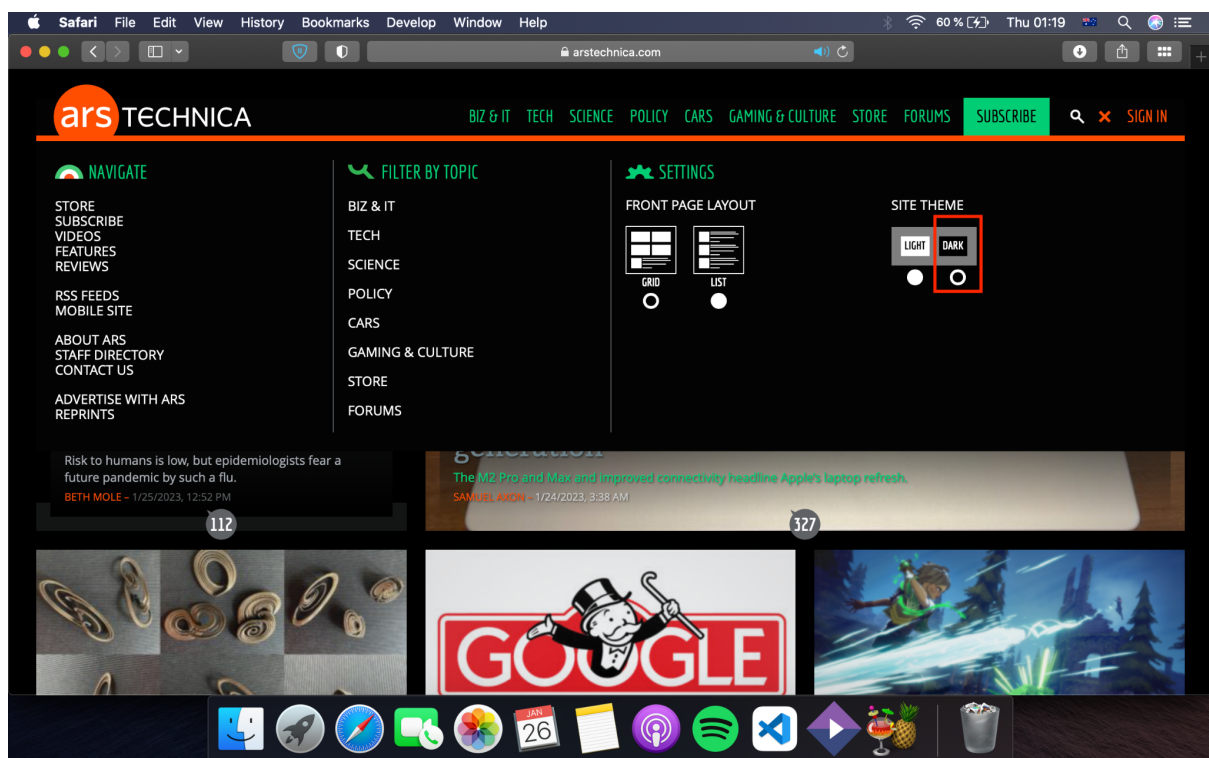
Safari File Edit View History Bookmarks Develop Window Help

60 % Thu 01:19

arstechnica.com

ars TECHNICA

BIZ & IT TECH SCIENCE POLICY CARS GAMING & CULTURE STORE FORUMS SUBSCRIBE SIGN IN

NAVIGATE

STORE
SUBSCRIBE
VIDEOS
FEATURES
REVIEWS

RSS FEEDS
MOBILE SITE

ABOUT ARS
STAFF DIRECTORY
CONTACT US

ADVERTISE WITH ARS
REPRINTS

FILTER BY TOPIC

BIZ & IT
TECH
SCIENCE
POLICY
CARS
GAMING & CULTURE
STORE
FORUMS

SETTINGS

FRONT PAGE LAYOUT

GRID
LIST

SITE THEME

LIGHT
DARK

Risk to humans is low, but epidemiologists fear a future pandemic by such a flu.

BETH MOLE - 1/25/2023, 12:52 PM

112

generation

The M2 Pro and Max and improved connectivity headline Apple's laptop refresh.

SAMUEL AXON - 1/24/2023, 3:38 AM

327

GOOGLE

JAN 26